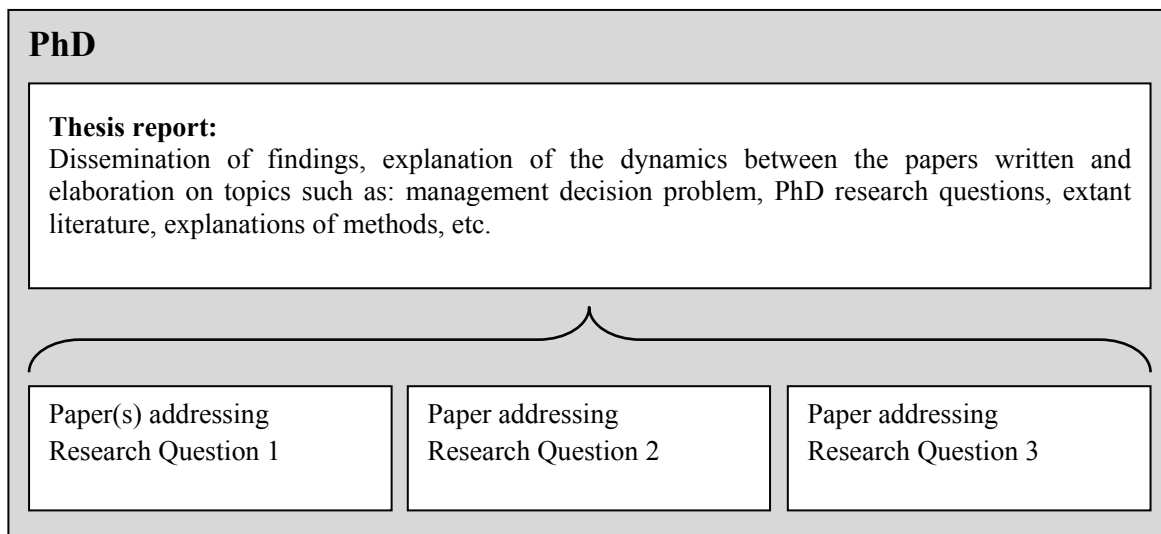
PhD

Thesis report:
Dissemination of findings, explanation of the dynamics between the papers written and elaboration on topics such as: management decision problem, PhD research questions, extant literature, explanations of methods, etc.

Paper(s) addressing Research Question 1

Paper addressing Research Question 2

Paper addressing Research Question 3